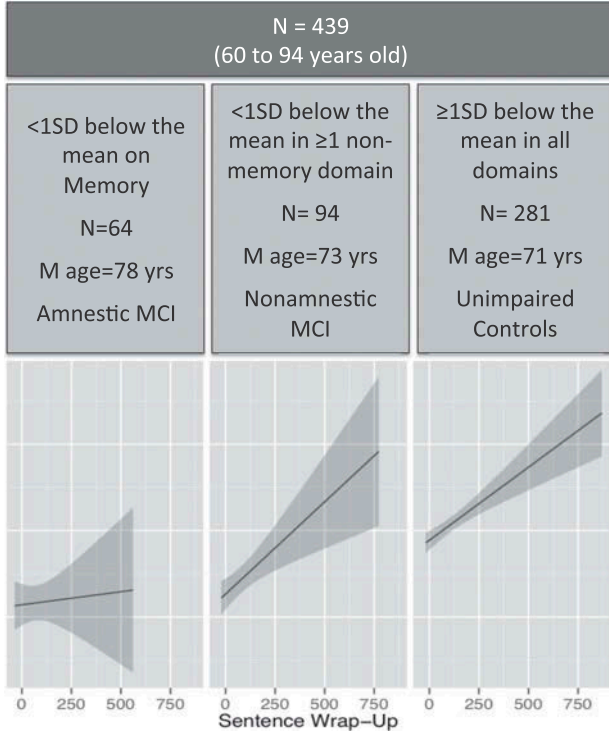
N = 439
(60 to 94 years old)

<1SD below the mean on Memory

N=64

M age=78 yrs

Amnestic MCI

<1SD below the mean in ≥1 non-memory domain

N= 94

M age=73 yrs

Nonamnestic MCI

≥1SD below the mean in all domains

N= 281

M age=71 yrs

Unimpaired Controls

0 250 500 750
0 250 500 750
0 250 500 750
Sentence Wrap-Up